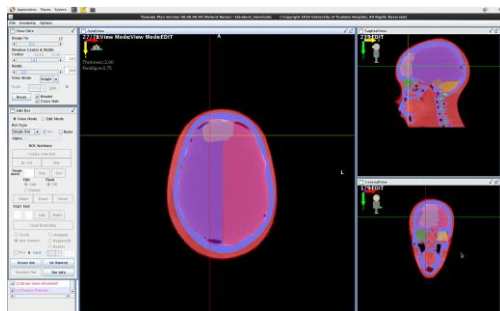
Applications Places System

Tsukuba Plan Version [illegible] (Patient Name: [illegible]) Copyright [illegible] University of Tsukuba Hospital. All Rights Reserved

File Simulation Option

View Para

Image No.

Window Center & Width

Center

Width

View Mode

Reset

Edit Box

View Mode Edit Mode

Box Type

ROI Structure

Clear Selection

AxialView

27/74View ModeView ModeEDIT

Thickness:2.00

PixelSpace:0.75

A

L

SagittalView

228EDIT

CoronalView

179EDIT

Show Set

Set Material